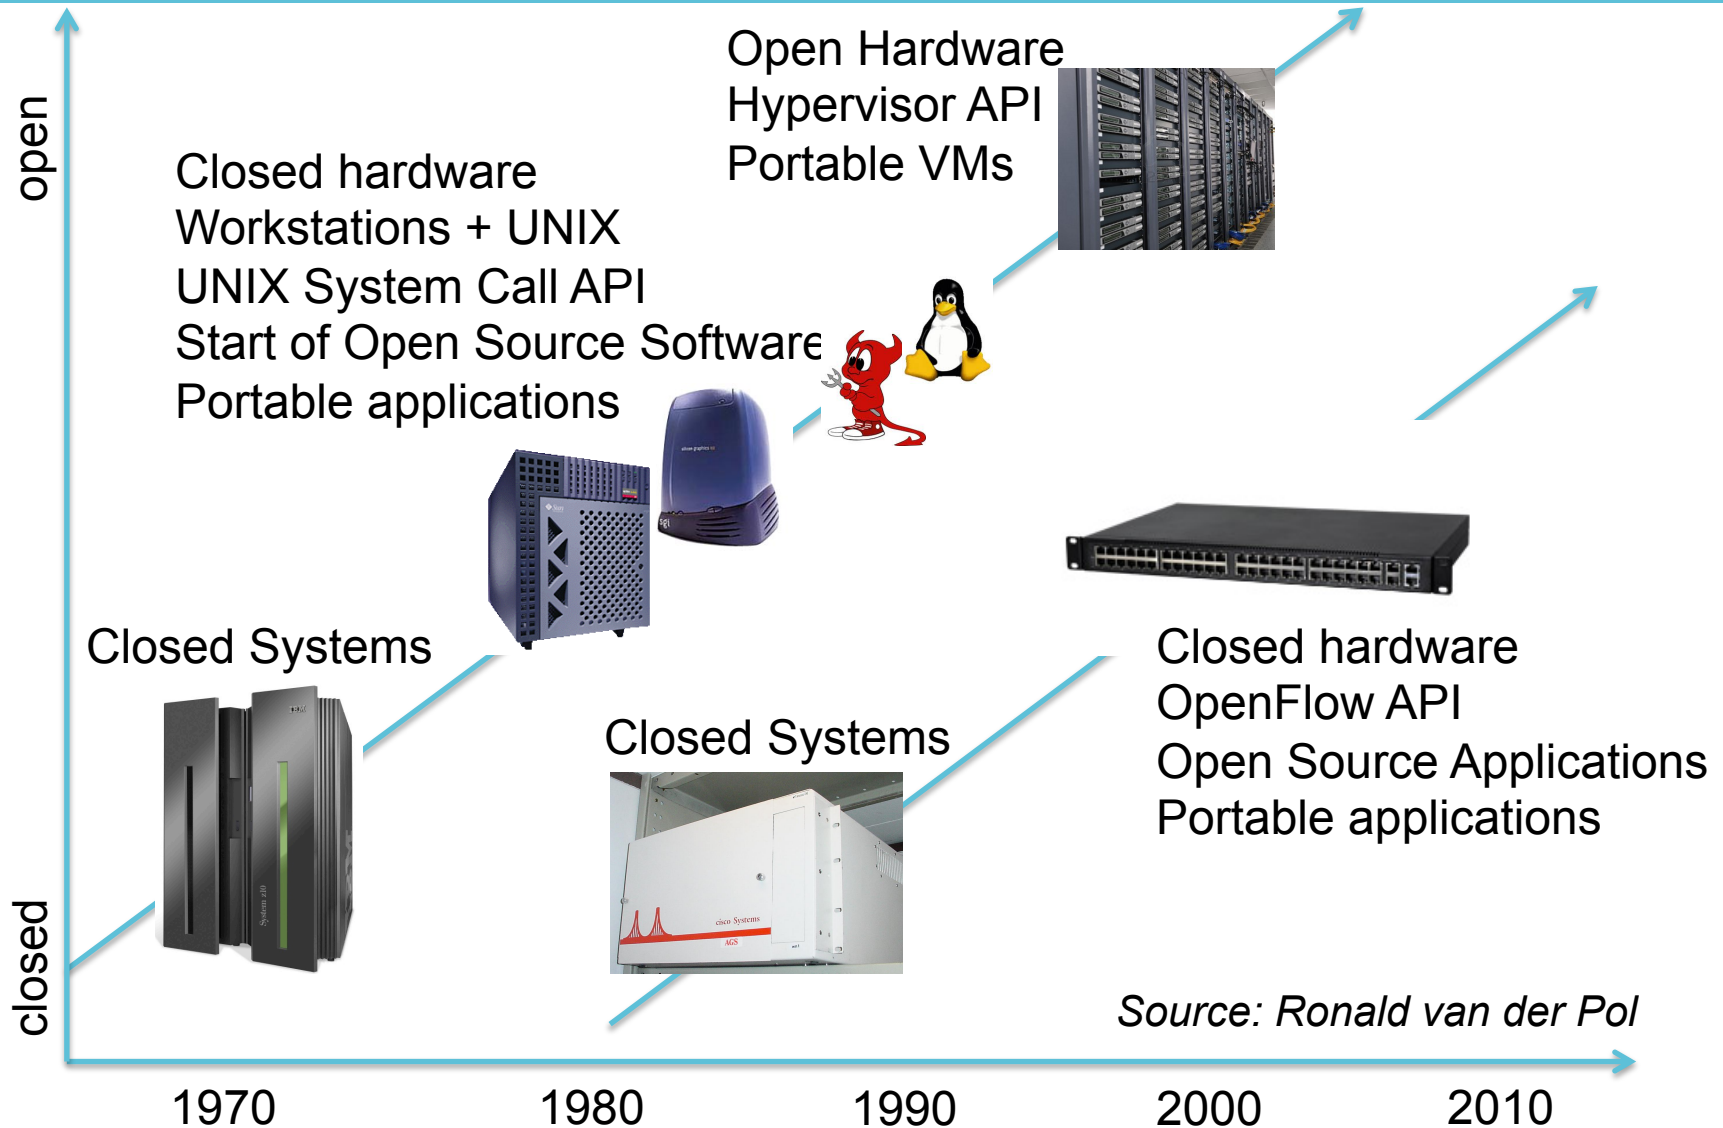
open

closed

Open Hardware
Hypervisor API
Portable VMs

Closed hardware
Workstations + UNIX
UNIX System Call API
Start of Open Source Software
Portable applications

Closed Systems

Closed Systems

cisco Systems
AGS

Closed hardware
OpenFlow API
Open Source Applications
Portable applications

Source: Ronald van der Pol

1970
1980
1990
2000
2010